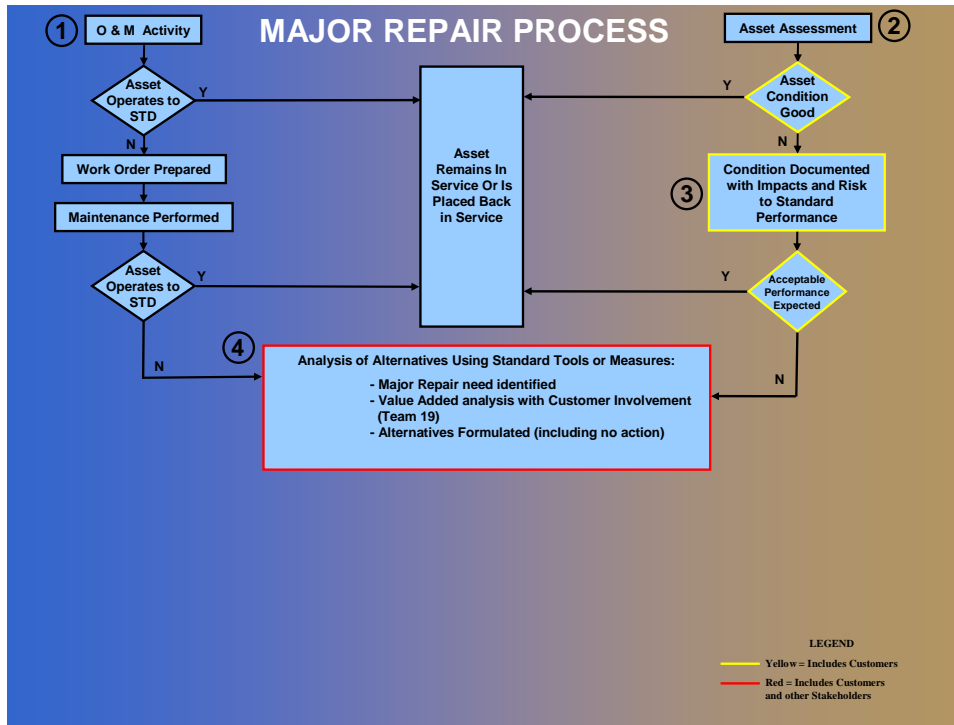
MAJOR REPAIR PROCESS

1 O & M Activity

Asset Operates to STD

Y

N

Work Order Prepared

Maintenance Performed

Asset Operates to STD

Y

N

Asset Remains In Service Or Is Placed Back in Service

2 Asset Assessment

Asset Condition Good

Y

N

3 Condition Documented with Impacts and Risk to Standard Performance

Acceptable Performance Expected

Y

N

4 Analysis of Alternatives Using Standard Tools or Measures:

- Major Repair need identified
- Value Added analysis with Customer Involvement (Team 19)
- Alternatives Formulated (including no action)

LEGEND

Yellow = Includes Customers

Red = Includes Customers and other Stakeholders